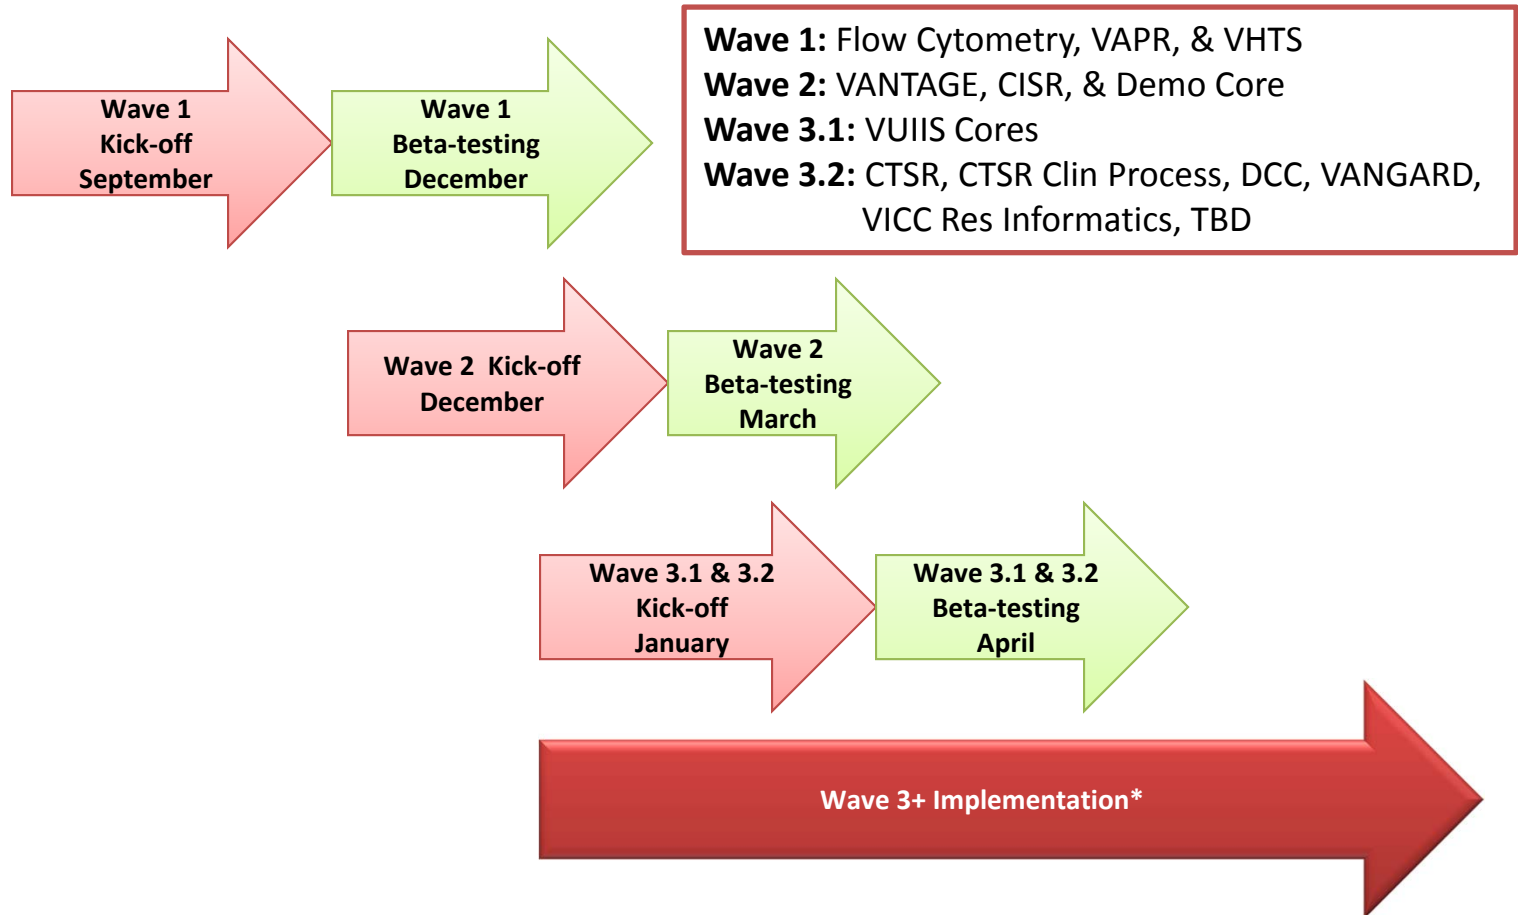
Wave 1 Kick-off September

Wave 1 Beta-testing December

**Wave 1:** Flow Cytometry, VAPR, & VHTS
**Wave 2:** VANTAGE, CISR, & Demo Core
**Wave 3.1:** VUIIS Cores
**Wave 3.2:** CTSR, CTSR Clin Process, DCC, VANGARD, VICC Res Informatics, TBD

Wave 2 Kick-off December

Wave 2 Beta-testing March

Wave 3.1 & 3.2 Kick-off January

Wave 3.1 & 3.2 Beta-testing April

Wave 3+ Implementation*